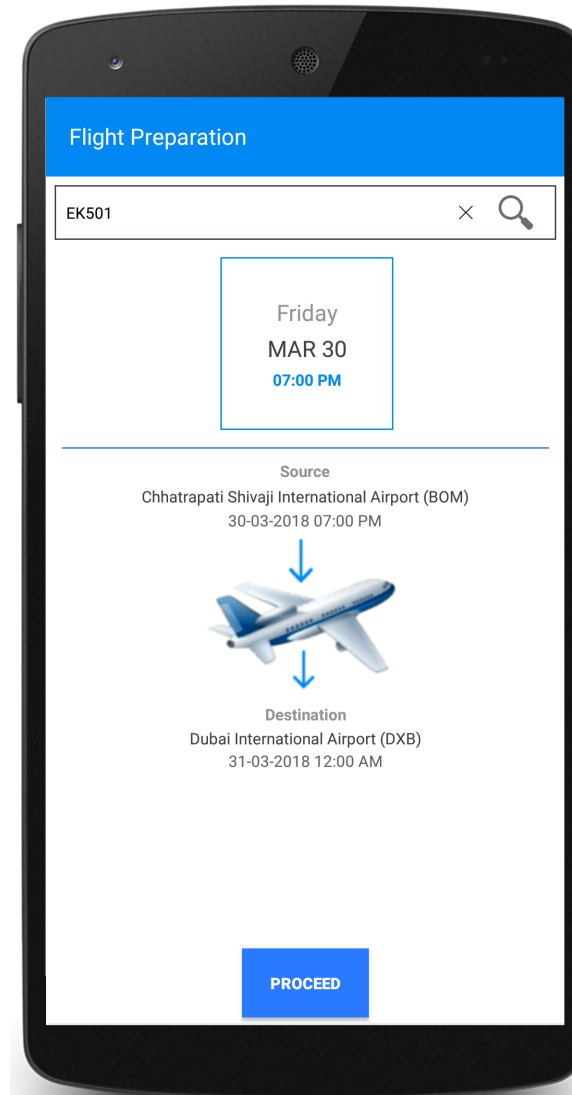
Flight Preparation

EK501

Friday
MAR 30
07:00 PM

Source
Chhatrapati Shivaji International Airport (BOM)
30-03-2018 07:00 PM

Destination
Dubai International Airport (DXB)
31-03-2018 12:00 AM

PROCEED